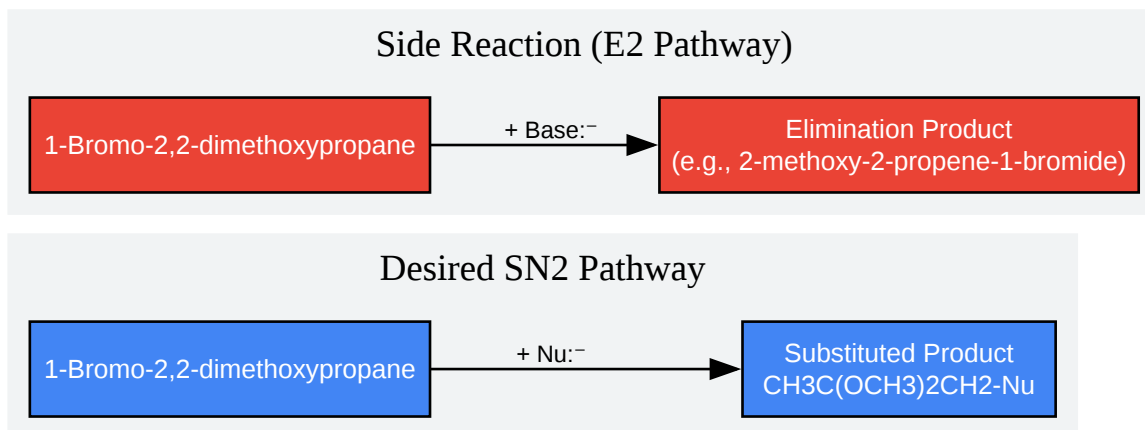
Side Reaction (E2 Pathway)

1-Bromo-2,2-dimethoxypropane

+ Base:⁻

Elimination Product
(e.g., 2-methoxy-2-propene-1-bromide)

Desired SN2 Pathway

1-Bromo-2,2-dimethoxypropane

+ Nu:⁻

Substituted Product
CH3C(OCH3)2CH2-Nu